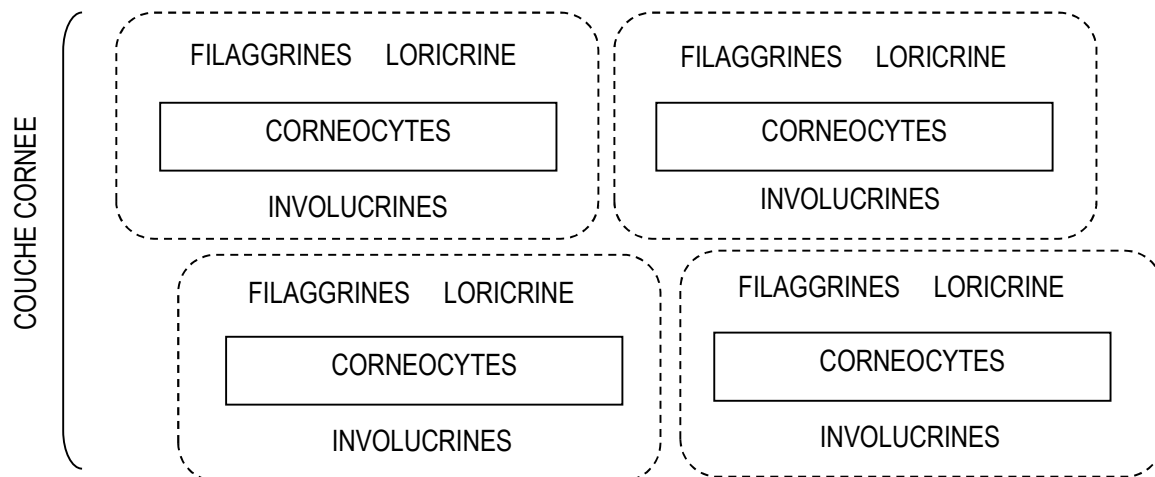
COUCHE CORNEE

FILAGGRINES LORICRINE

CORNEOCYTES

INVOLUCRINES

FILAGGRINES LORICRINE

CORNEOCYTES

INVOLUCRINES

FILAGGRINES LORICRINE

CORNEOCYTES

INVOLUCRINES

FILAGGRINES LORICRINE

CORNEOCYTES

INVOLUCRINES